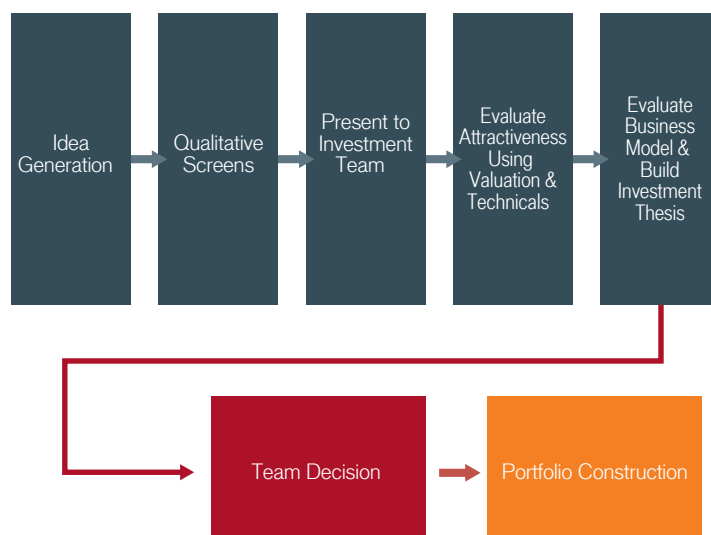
Idea Generation

Qualitative Screens

Present to Investment Team

Evaluate Attractiveness Using Valuation & Technicals

Evaluate Business Model & Build Investment Thesis

Team Decision

Portfolio Construction